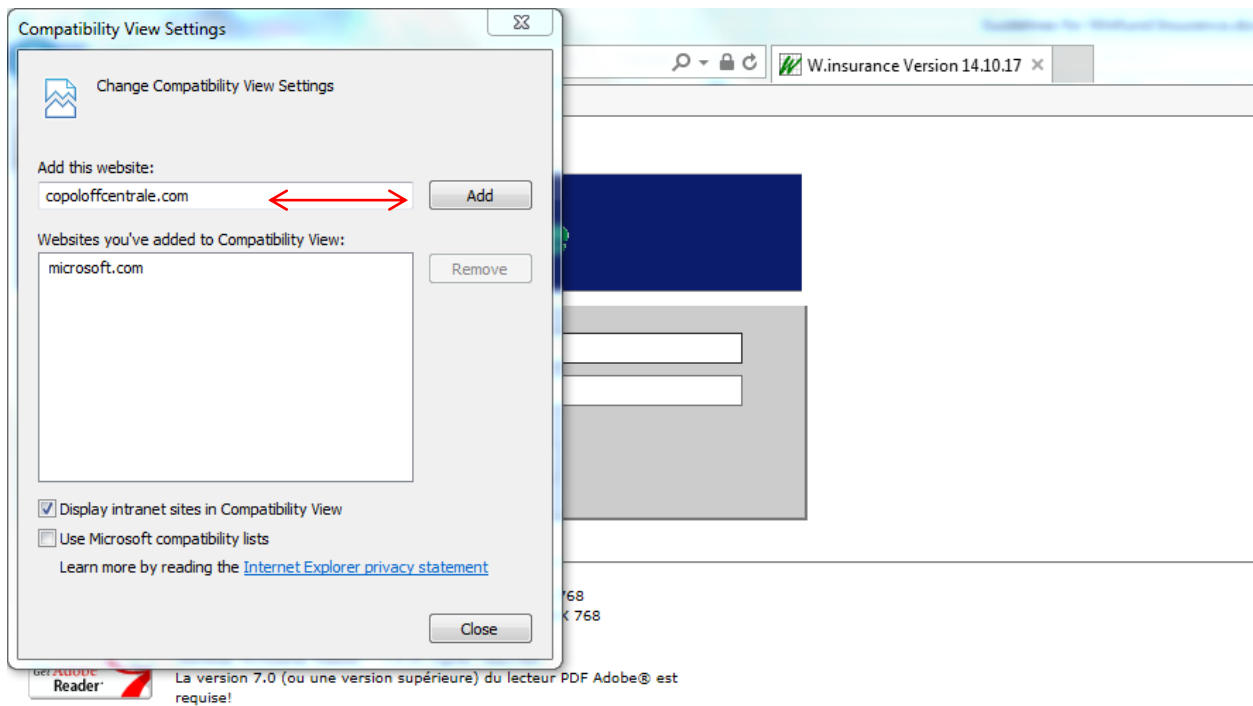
Compatibility View Settings

Change Compatibility View Settings

Add this website:

copoloffcentrale.com

Add

Websites you've added to Compatibility View:

microsoft.com

Remove

Display intranet sites in Compatibility View

Use Microsoft compatibility lists

Learn more by reading the Internet Explorer privacy statement

Close

W.insurance Version 14.10.17

768

768

Get Adobe Reader

La version 7.0 (ou une version supérieure) du lecteur PDF Adobe® est requise!